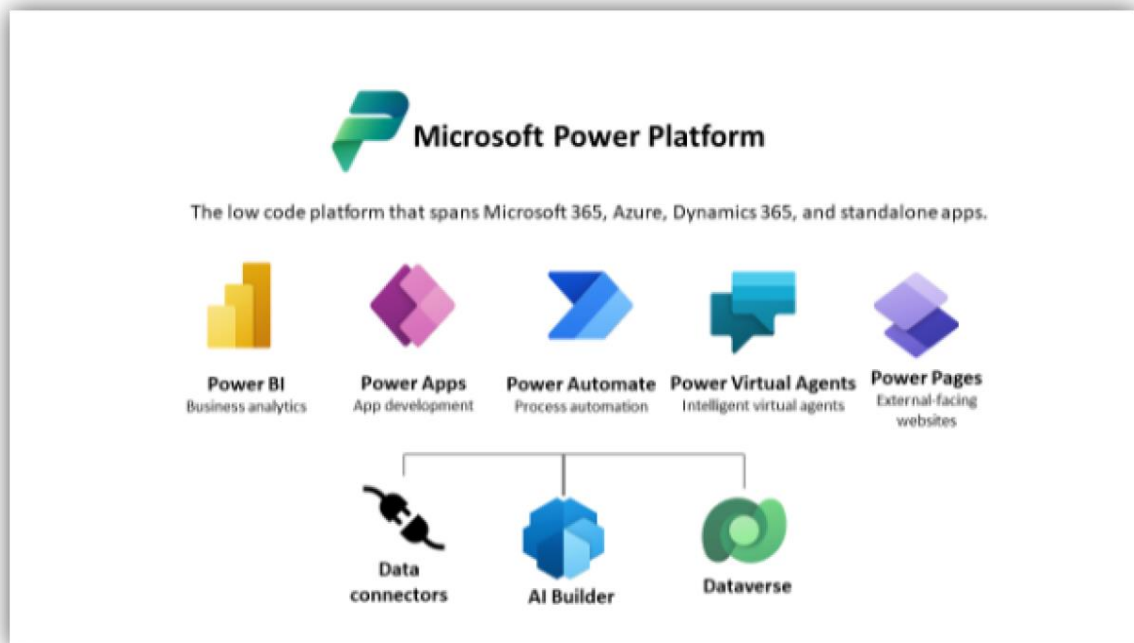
Microsoft Power Platform

The low code platform that spans Microsoft 365, Azure, Dynamics 365, and standalone apps.

Power BI
Business analytics

Power Apps
App development

Power Automate
Process automation

Power Virtual Agents
Intelligent virtual agents

Power Pages
External-facing websites

Data connectors

AI Builder

Dataverse